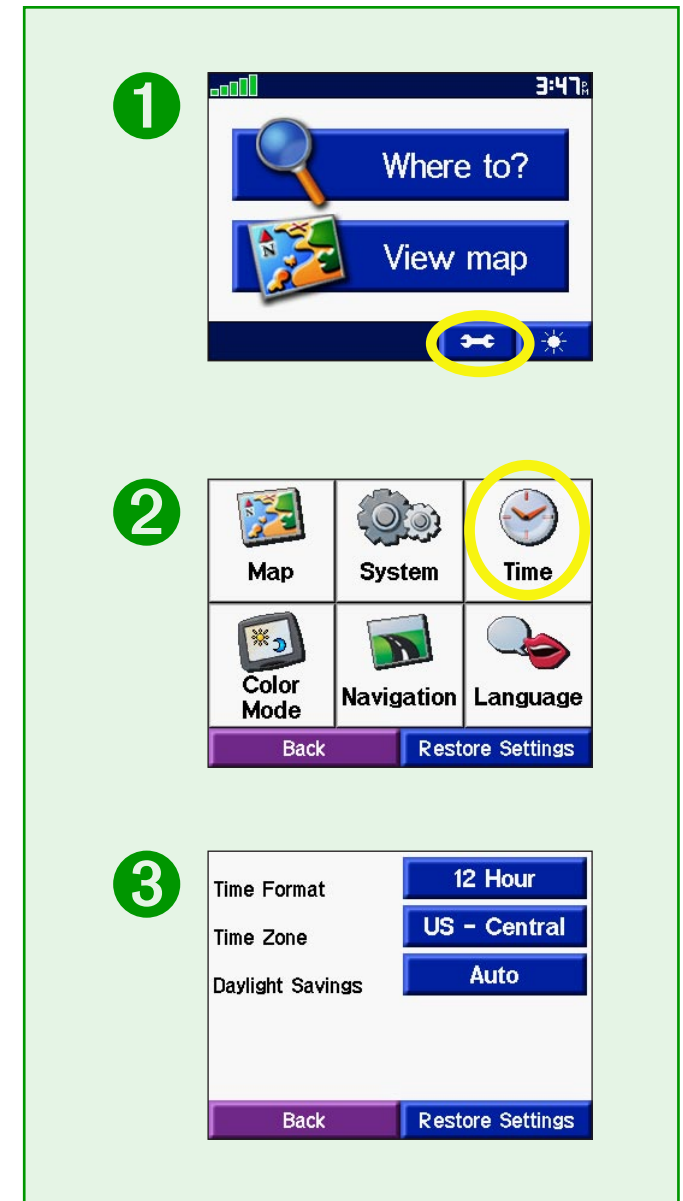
1

3:47PM

Where to?

View map

2

Map

System

Time

Color Mode

Navigation

Language

Back

Restore Settings

3

Time Format

12 Hour

Time Zone

US - Central

Daylight Savings

Auto

Back

Restore Settings